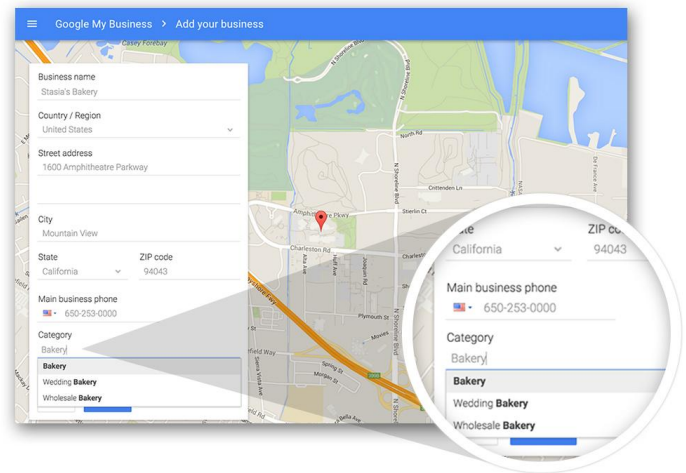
Google My Business > Add your business

Business name
Stasia's Bakery

Country / Region
United States

Street address
1600 Amphitheatre Parkway

City
Mountain View

State
California

ZIP code
94043

Main business phone
650-253-0000

Category
Bakery

Bakery
Wedding **Bakery**
Wholesale **Bakery**

Casey Forebay
N Shoreline Blvd
North Rd
Crittenden Ln
Amphitheatre Pkwy
Charleston Rd
Joaquin Rd
Plymouth St
Stierlin Ct
Space Park Way
Bayshore Fwy
Field Way
Terra Bella Ave
Marine Way
Alta Ave

ate
California
ZIP co
94043

Main business phone
650-253-0000

Category
Bakery

**Bakery**
Wedding **Bakery**
Wholesale **Bakery**